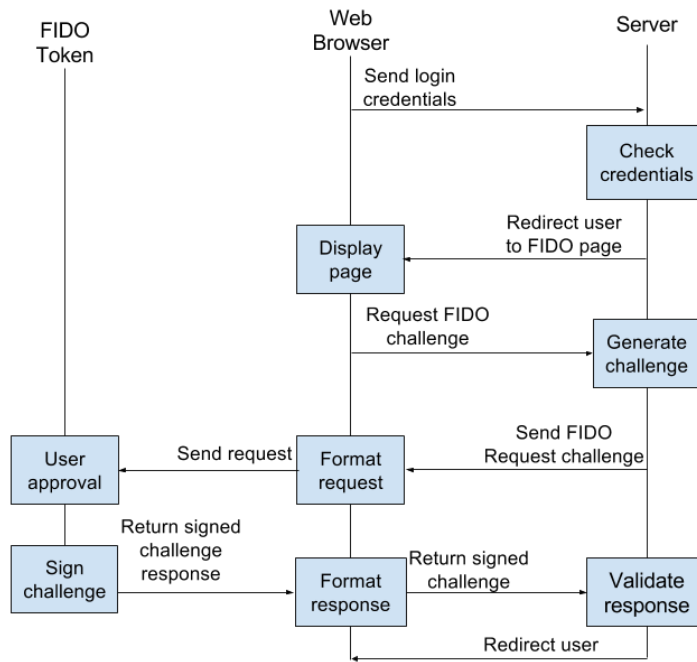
FIDO Token

Web Browser

Server

Send login credentials

Check credentials

Redirect user to FIDO page

Display page

Request FIDO challenge

Generate challenge

Send FIDO Request challenge

Send request

User approval

Format request

Return signed challenge response

Sign challenge

Return signed challenge

Format response

Validate response

Redirect user